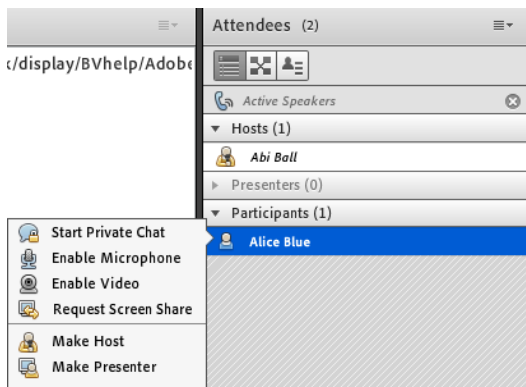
:/display/BVhelp/Adobe

Attendees (2)

Active Speakers

Hosts (1)

Abi Ball

Presenters (0)

Participants (1)

Alice Blue

Start Private Chat

Enable Microphone

Enable Video

Request Screen Share

Make Host

Make Presenter